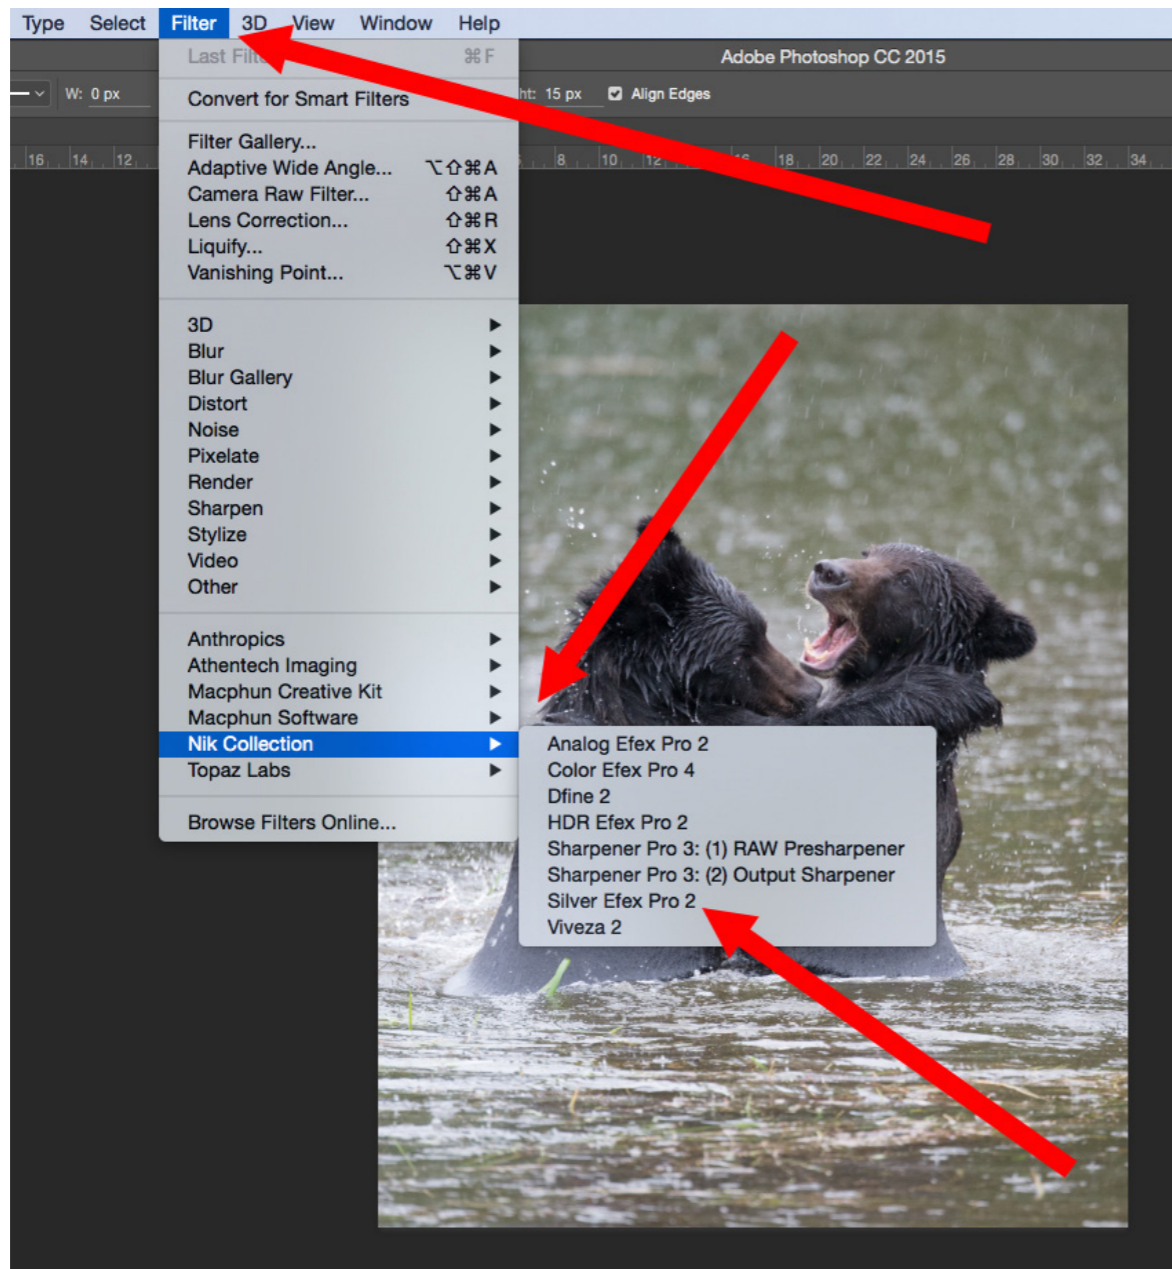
Type Select Filter 3D View Window Help

Last Filt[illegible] ⌘F

Adobe Photoshop CC 2015

W: 0 px

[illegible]ht: 15 px Align Edges

Convert for Smart Filters

16 14 12 8 10 12 18 20 22 24 26 28 30 32 34

Filter Gallery...
Adaptive Wide Angle... ⌥⇧⌘A
Camera Raw Filter... ⇧⌘A
Lens Correction... ⇧⌘R
Liquify... ⇧⌘X
Vanishing Point... ⌥⌘V

3D
Blur
Blur Gallery
Distort
Noise
Pixelate
Render
Sharpen
Stylize
Video
Other

Anthropics
Athentech Imaging
Macphun Creative Kit
Macphun Software
Nik Collection
Topaz Labs

Browse Filters Online...

Analog Efex Pro 2
Color Efex Pro 4
Dfine 2
HDR Efex Pro 2
Sharpener Pro 3: (1) RAW Presharpener
Sharpener Pro 3: (2) Output Sharpener
Silver Efex Pro 2
Viveza 2